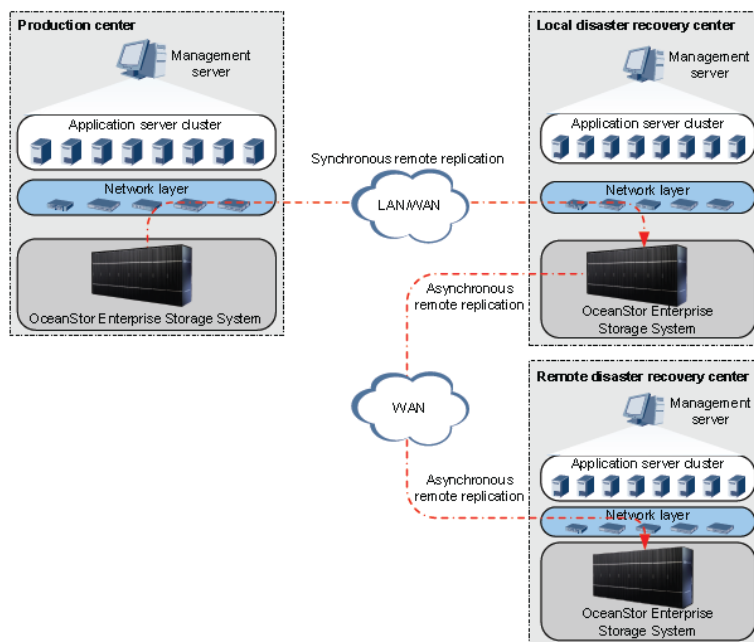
Production center

Management server

Application server cluster

Network layer

OceanStor Enterprise Storage System

Synchronous remote replication

LAN/WAN

Local disaster recovery center

Management server

Application server cluster

Network layer

OceanStor Enterprise Storage System

Asynchronous remote replication

WAN

Asynchronous remote replication

Remote disaster recovery center

Management server

Application server cluster

Network layer

OceanStor Enterprise Storage System